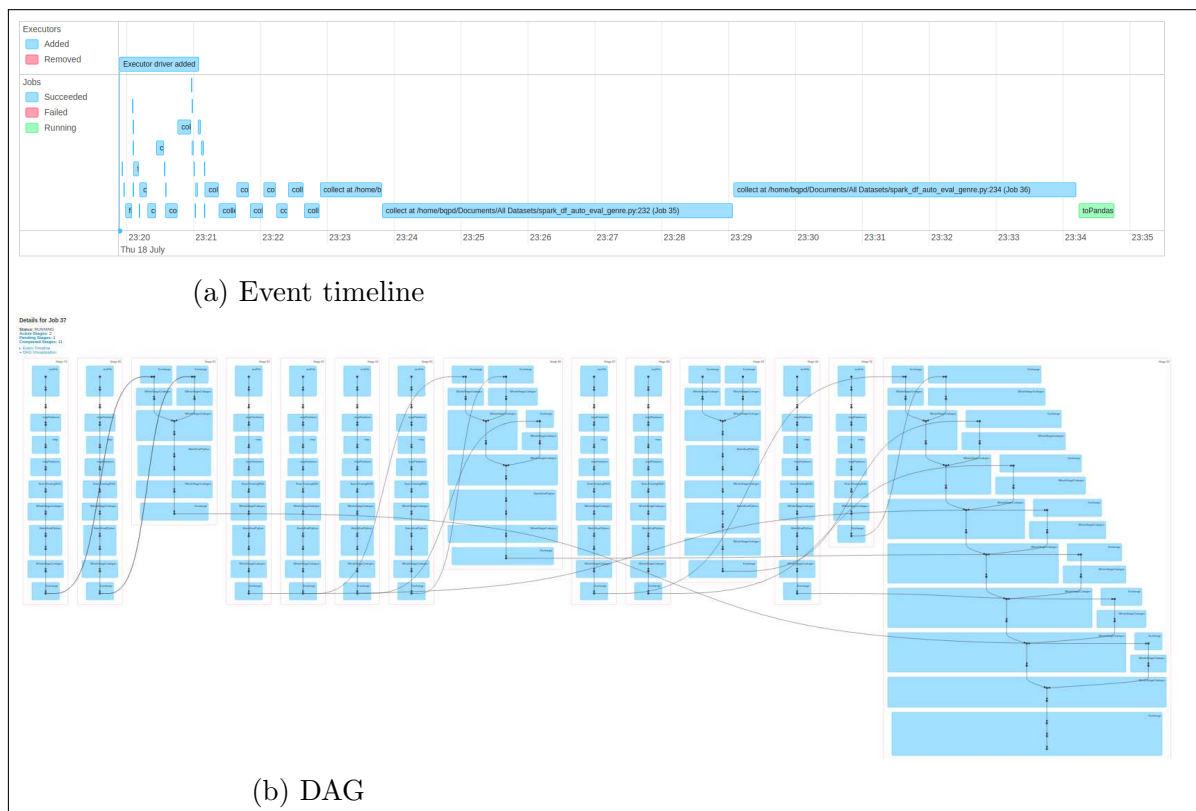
Executors
Added
Removed
Executor driver added

Jobs
Succeeded
Failed
Running

col
c
c
co
co
col
co
coll
collect at /home/b
collect at /home/bqpd/Documents/All Datasets/spark_df_auto_eval_genre.py:234 (Job 36)
f
c
co
colle
col
co
coll
collect at /home/bqpd/Documents/All Datasets/spark_df_auto_eval_genre.py:232 (Job 35)
toPandas

23:20 23:21 23:22 23:23 23:24 23:25 23:26 23:27 23:28 23:29 23:30 23:31 23:32 23:33 23:34 23:35
Thu 18 July

(a) Event timeline

Details for Job 37

(b) DAG